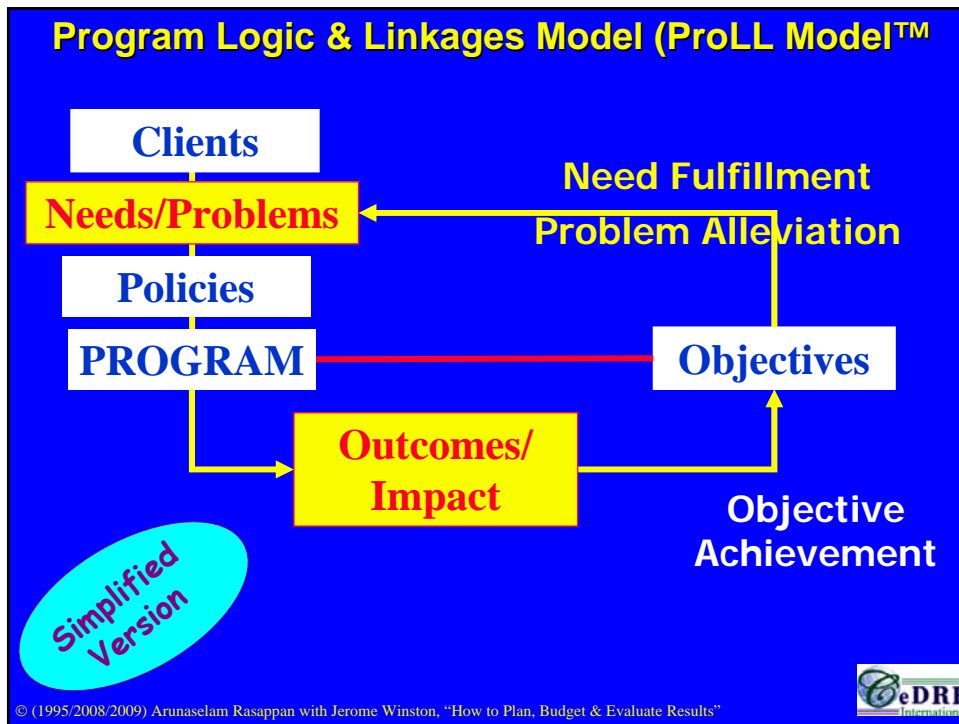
Program Logic & Linkages Model (ProLL Model™

Clients

Needs/Problems

Policies

PROGRAM

Need Fulfillment

Problem Alleviation

Objectives

Outcomes/ Impact

Objective Achievement

Simplified Version

© (1995/2008/2009) Arunaselam Rasappan with Jerome Winston, "How to Plan, Budget & Evaluate Results"

CeDRI International